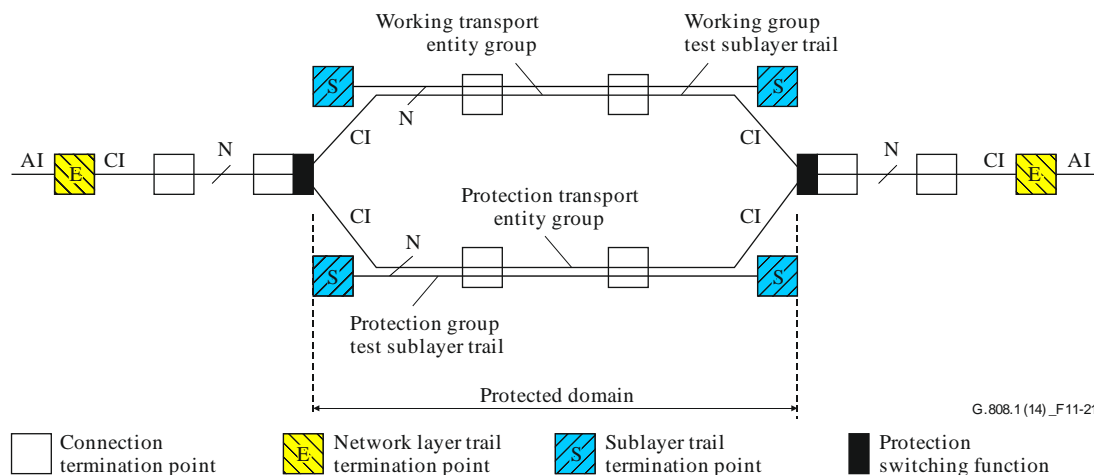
Working transport entity group

Working group test sublayer trail

S

S

N

CI

CI

AI

E

CI

N

N

CI

E

AI

CI

Protection transport entity group

CI

N

S

S

Protection group test sublayer trail

Protected domain

G.808.1(14)_F11-21

Connection termination point

E

Network layer trail termination point

S

Sublayer trail termination point

Protection switching function